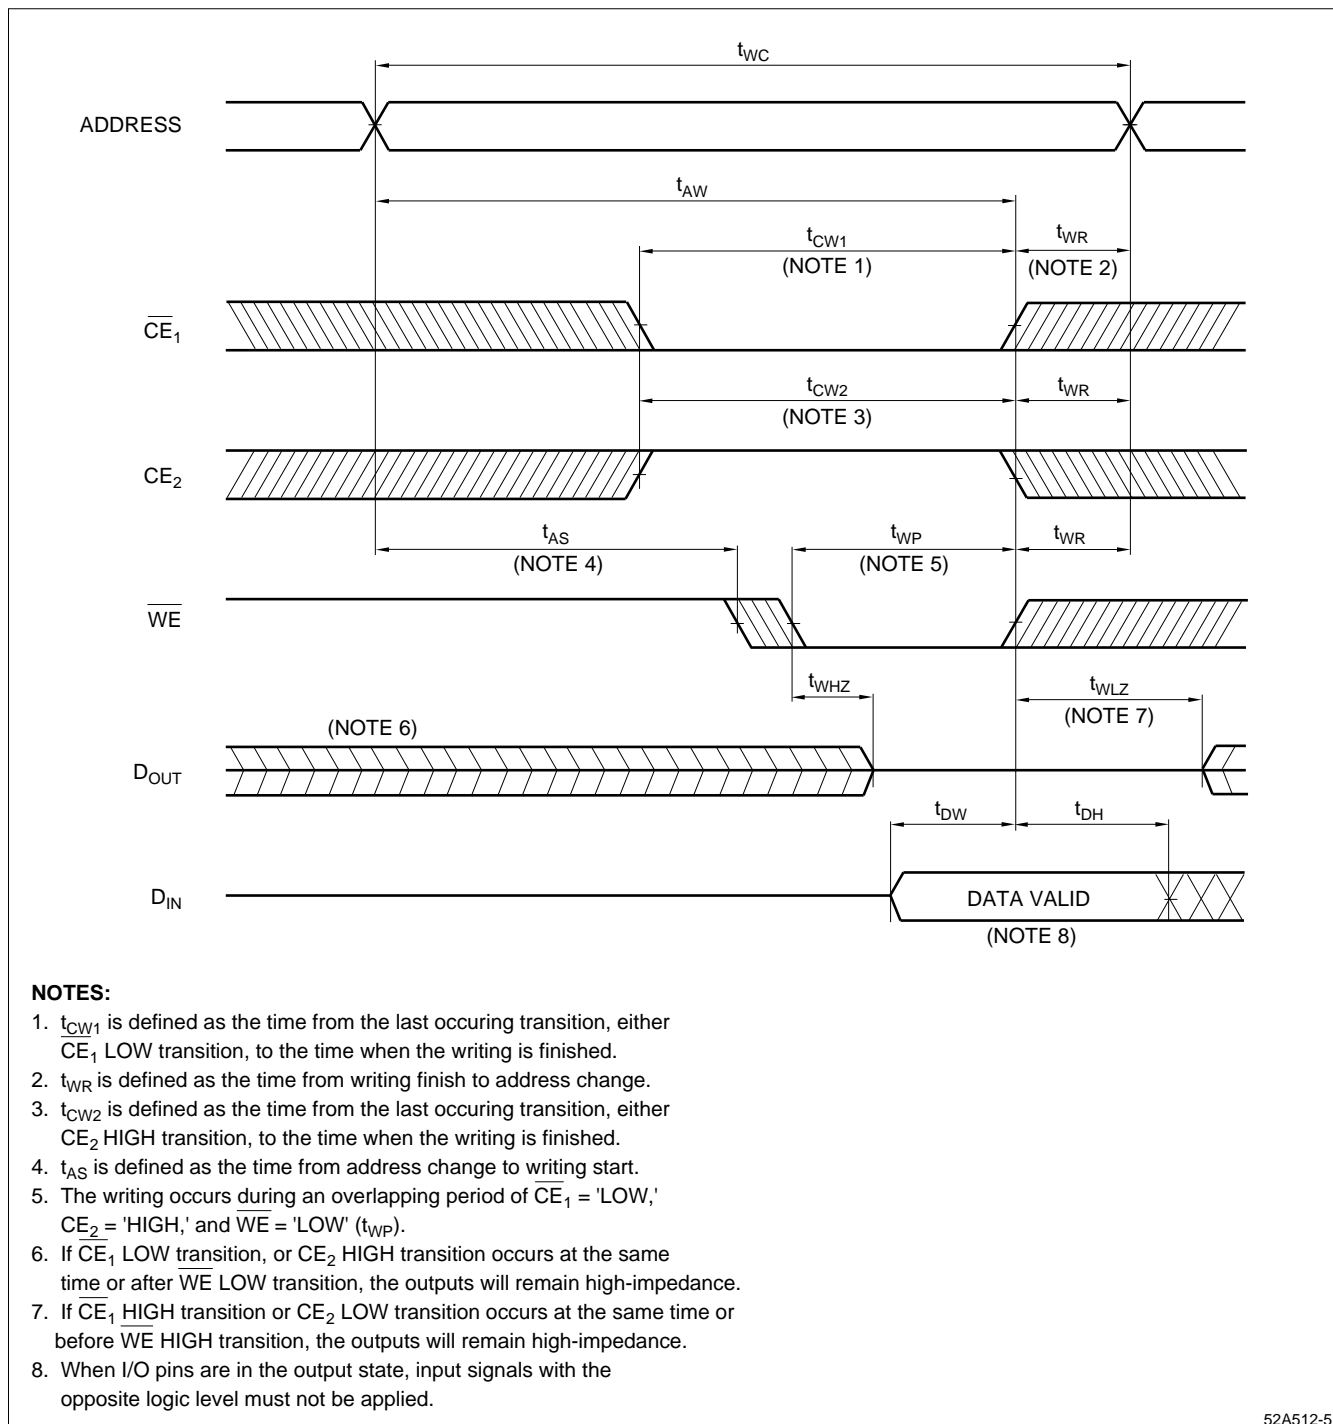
$t_{WC}$

ADDRESS

$t_{AW}$

$t_{CW1}$
(NOTE 1)

$t_{WR}$
(NOTE 2)

$\overline{CE}_1$

$t_{CW2}$
(NOTE 3)

$t_{WR}$

$CE_2$

$t_{AS}$
(NOTE 4)

$t_{WP}$
(NOTE 5)

$t_{WR}$

$\overline{WE}$

$t_{WHZ}$

$t_{WLZ}$
(NOTE 7)

(NOTE 6)

$D_{OUT}$

$t_{DW}$

$t_{DH}$

$D_{IN}$

DATA VALID
(NOTE 8)

**NOTES:**

1. $t_{CW1}$ is defined as the time from the last occuring transition, either $\overline{CE}_1$ LOW transition, to the time when the writing is finished.
2. $t_{WR}$ is defined as the time from writing finish to address change.
3. $t_{CW2}$ is defined as the time from the last occuring transition, either $CE_2$ HIGH transition, to the time when the writing is finished.
4. $t_{AS}$ is defined as the time from address change to writing start.
5. The writing occurs during an overlapping period of $\overline{CE}_1$ = 'LOW,' $CE_2$ = 'HIGH,' and $\overline{WE}$ = 'LOW' ($t_{WP}$).
6. If $\overline{CE}_1$ LOW transition, or $CE_2$ HIGH transition occurs at the same time or after $\overline{WE}$ LOW transition, the outputs will remain high-impedance.
7. If $\overline{CE}_1$ HIGH transition or $CE_2$ LOW transition occurs at the same time or before $\overline{WE}$ HIGH transition, the outputs will remain high-impedance.
8. When I/O pins are in the output state, input signals with the opposite logic level must not be applied.

52A512-5